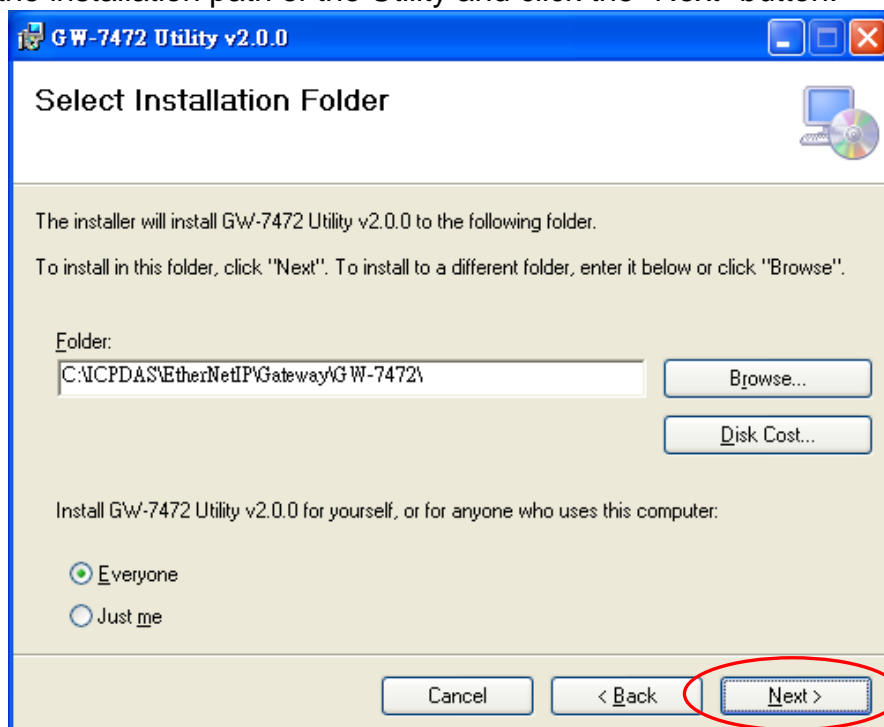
the installation path of the Utility and click the "Next" button.

GW-7472 Utility v2.0.0

Select Installation Folder

The installer will install GW-7472 Utility v2.0.0 to the following folder.

To install in this folder, click "Next". To install to a different folder, enter it below or click "Browse".

Folder:

C:\ICPDAS\EtherNetIP\Gateway\GW-7472\

Browse...

Disk Cost...

Install GW-7472 Utility v2.0.0 for yourself, or for anyone who uses this computer:

Everyone

Just me

Cancel

< Back

Next >